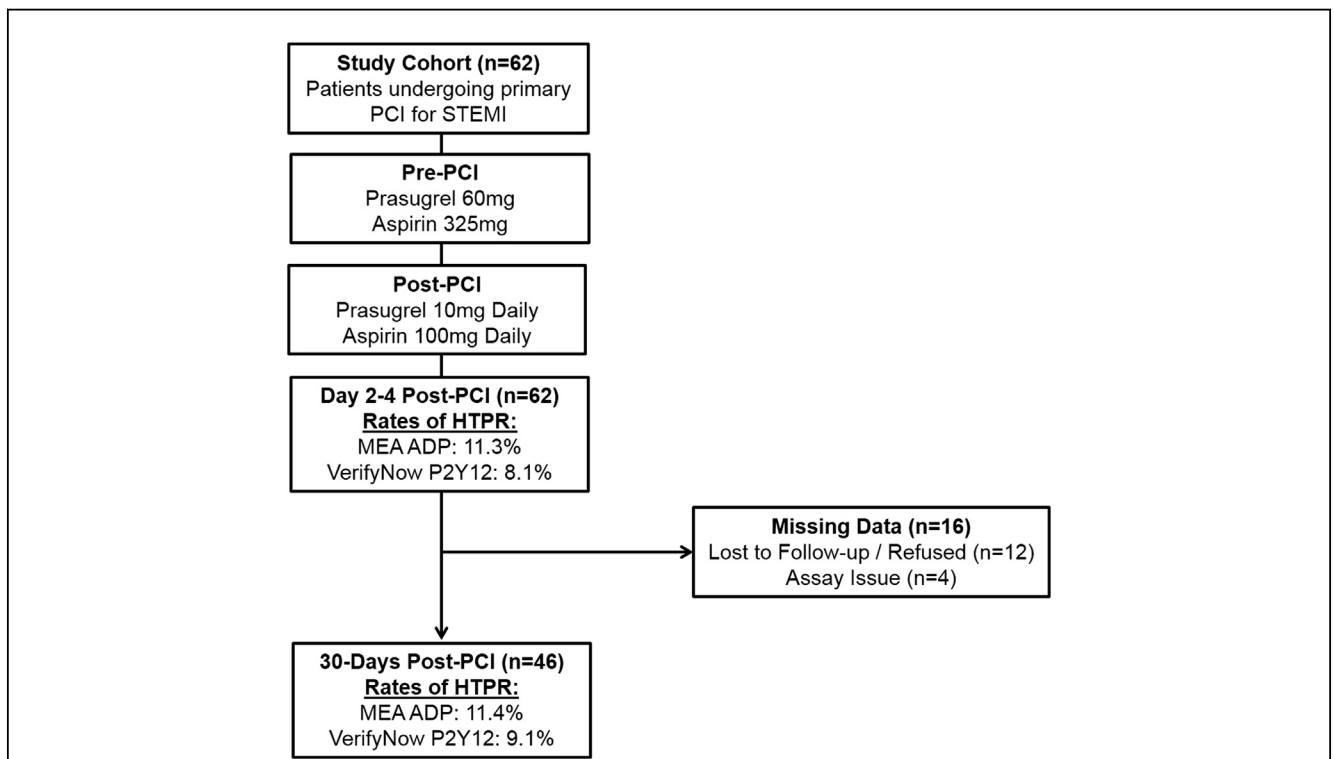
Study Cohort (n=62)
Patients undergoing primary PCI for STEMI

Pre-PCI
Prasugrel 60mg
Aspirin 325mg

Post-PCI
Prasugrel 10mg Daily
Aspirin 100mg Daily

Day 2-4 Post-PCI (n=62)
Rates of HTPR:
MEA ADP: 11.3%
VerifyNow P2Y12: 8.1%

Missing Data (n=16)
Lost to Follow-up / Refused (n=12)
Assay Issue (n=4)

30-Days Post-PCI (n=46)
Rates of HTPR:
MEA ADP: 11.4%
VerifyNow P2Y12: 9.1%